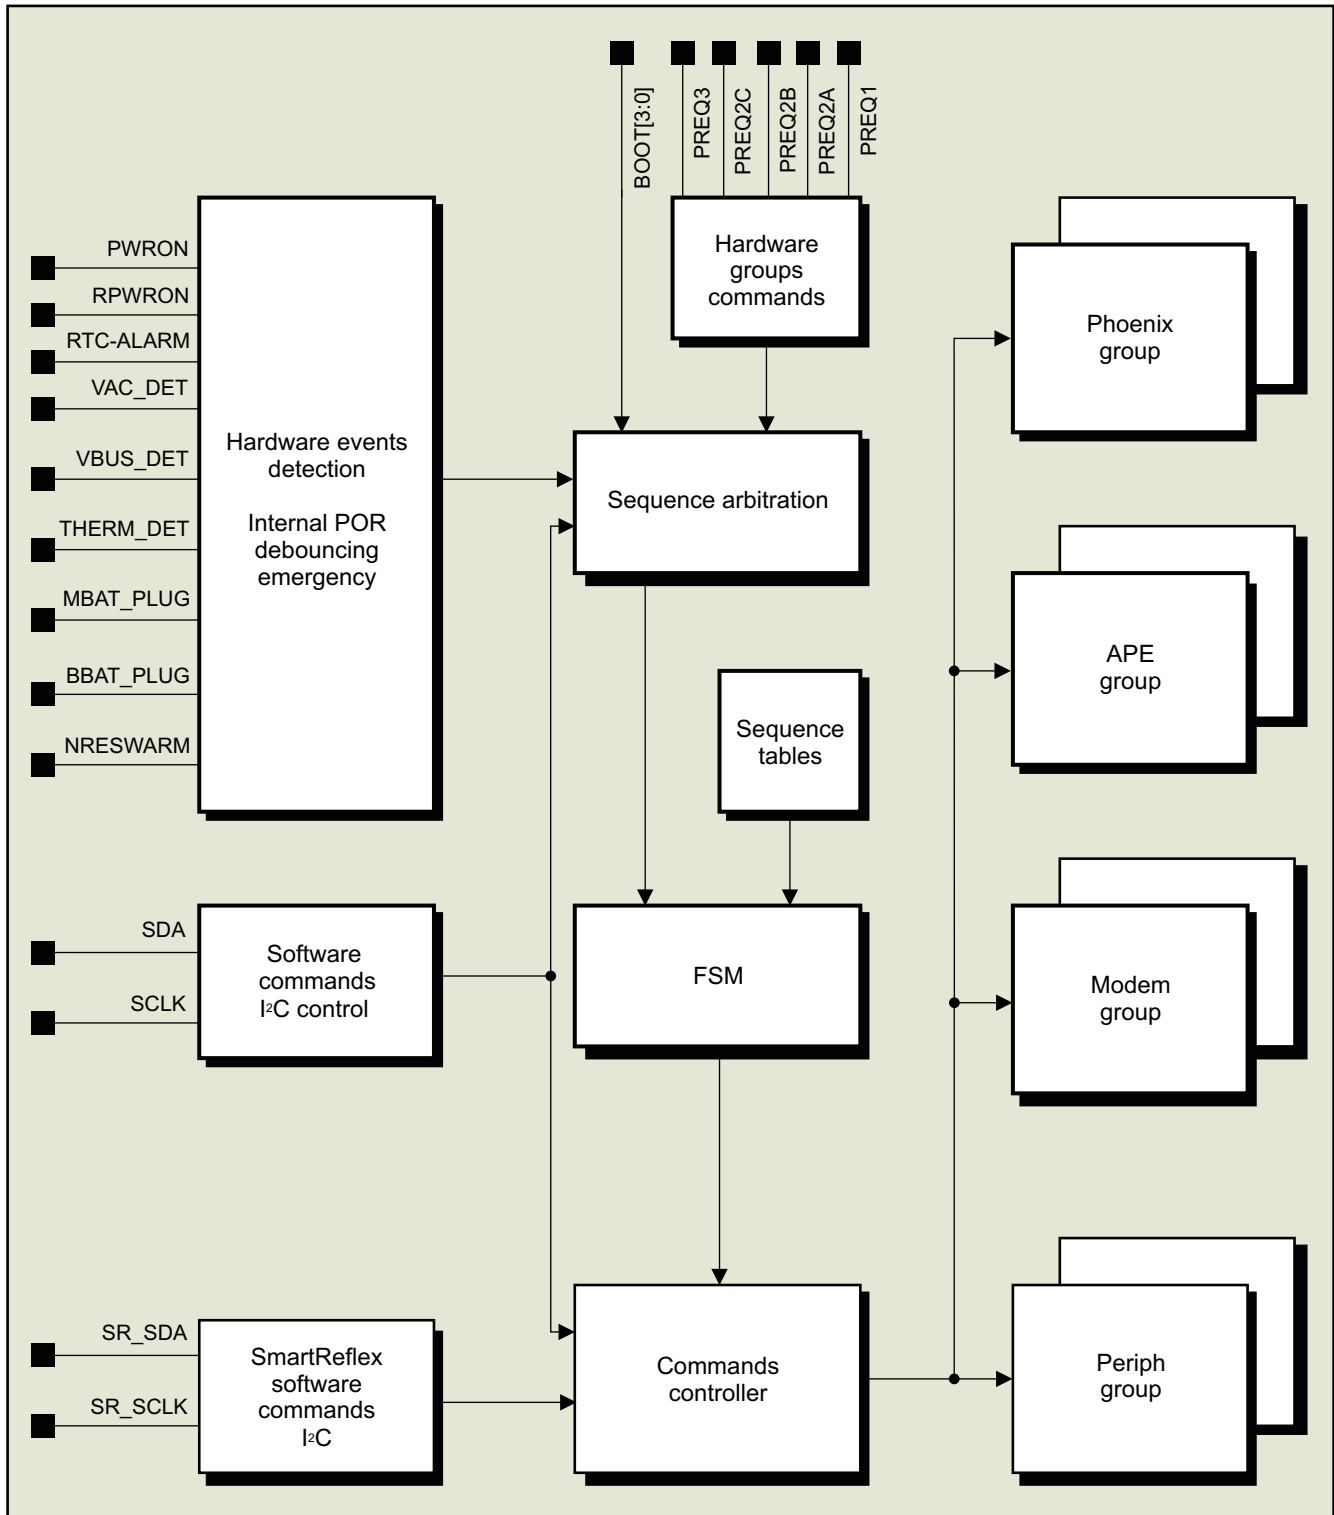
BOOT[3:0]
PREQ3
PREQ2C
PREQ2B
PREQ2A
PREQ1

PWRON
RPWRON
RTC-ALARM
VAC_DET
VBUS_DET
THERM_DET
MBAT_PLUG
BBAT_PLUG
NRESWARM

Hardware events detection

Internal POR debouncing emergency

Hardware groups commands

Sequence arbitration

Phoenix group

APE group

Sequence tables

SDA
SCLK

Software commands I$^2$C control

FSM

Modem group

SR_SDA
SR_SCLK

SmartReflex software commands I$^2$C

Commands controller

Periph group